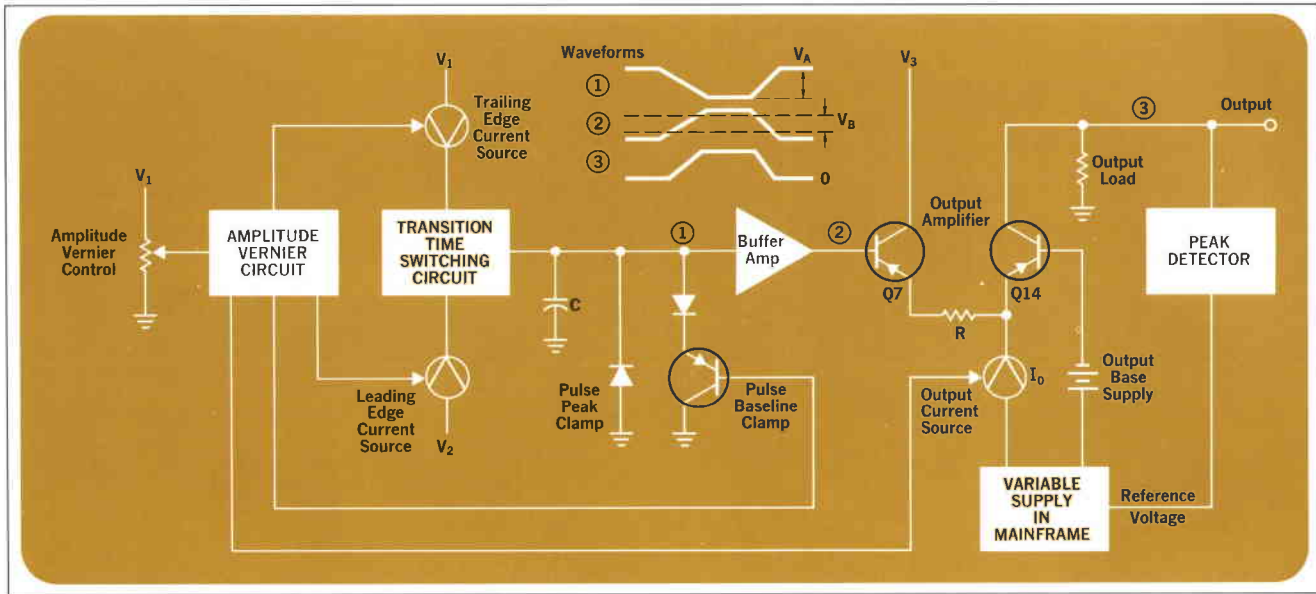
Waveforms

①

②

③

$V_A$

$V_B$

0

$V_1$

Trailing Edge Current Source

$V_3$

③

Output

Output Load

Output Amplifier

$V_1$

Amplitude Vernier Control

AMPLITUDE VERNIER CIRCUIT

TRANSITION TIME SWITCHING CIRCUIT

①

Buffer Amp

②

PEAK DETECTOR

C

Q7

Q14

R

Pulse Peak Clamp

Pulse Baseline Clamp

Leading Edge Current Source

$V_2$

Output Current Source

$I_0$

Output Base Supply

VARIABLE SUPPLY IN MAINFRAME

Reference Voltage